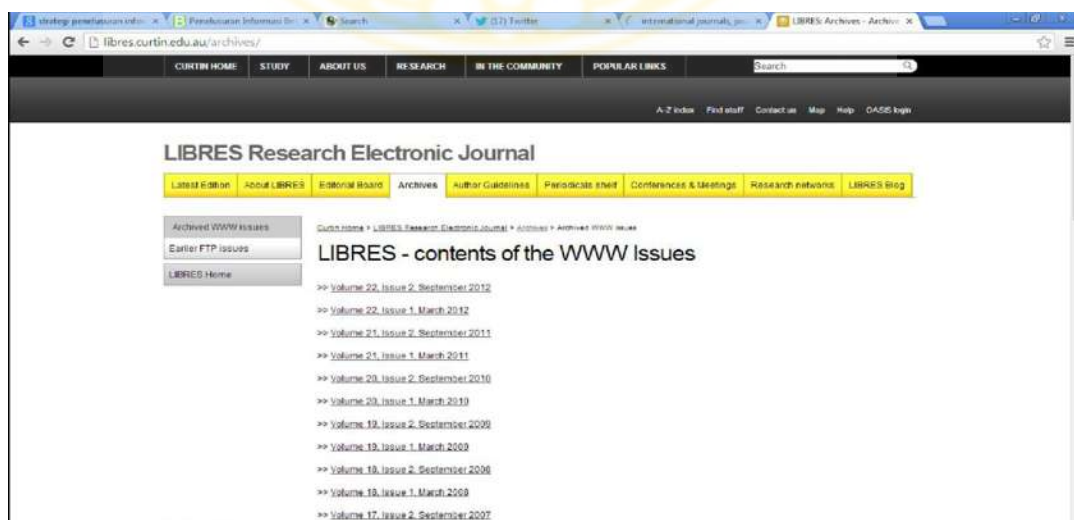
strategi penelusuran infor × | Penelusuran Informasi Be × | Search × | (12) Twitter × | international journals, jou × | LIBRES: Archives - Archive ×

libres.curtin.edu.au/archives/

CURTIN HOME STUDY ABOUT US RESEARCH IN THE COMMUNITY POPULAR LINKS Search

A-Z index Find staff Contact us Map Help OASIS login

LIBRES Research Electronic Journal

Latest Edition | About LIBRES | Editorial Board | Archives | Author Guidelines | Periodicals shelf | Conferences & Meetings | Research networks | LIBRES Blog

Archived WWW issues
Earlier FTP issues
LIBRES Home

Curtin Home > LIBRES Research Electronic Journal > Archives > Archived WWW issues

LIBRES - contents of the WWW Issues

>> Volume 22, Issue 2, September 2012
>> Volume 22, Issue 1, March 2012
>> Volume 21, Issue 2, September 2011
>> Volume 21, Issue 1, March 2011
>> Volume 20, Issue 2, September 2010
>> Volume 20, Issue 1, March 2010
>> Volume 19, Issue 2, September 2009
>> Volume 19, Issue 1, March 2009
>> Volume 18, Issue 2, September 2008
>> Volume 18, Issue 1, March 2008
>> Volume 17, Issue 2, September 2007